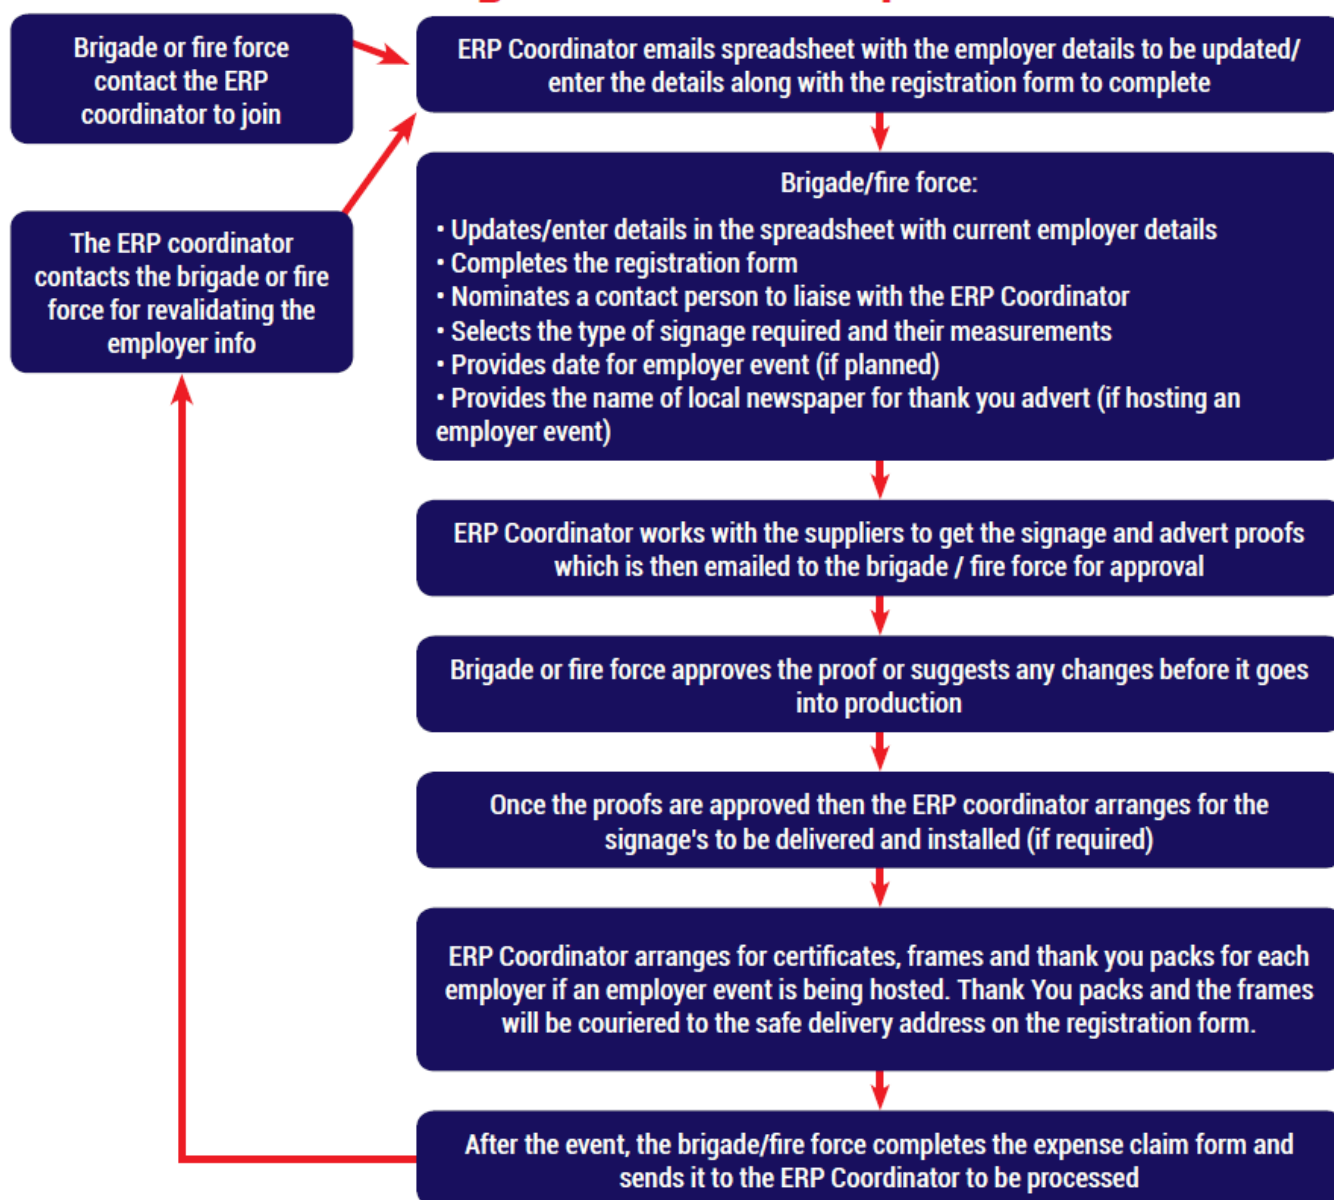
Brigade or fire force contact the ERP coordinator to join

The ERP coordinator contacts the brigade or fire force for revalidating the employer info

ERP Coordinator emails spreadsheet with the employer details to be updated/ enter the details along with the registration form to complete

Brigade/fire force:

• Updates/enter details in the spreadsheet with current employer details
• Completes the registration form
• Nominates a contact person to liaise with the ERP Coordinator
• Selects the type of signage required and their measurements
• Provides date for employer event (if planned)
• Provides the name of local newspaper for thank you advert (if hosting an employer event)

ERP Coordinator works with the suppliers to get the signage and advert proofs which is then emailed to the brigade / fire force for approval

Brigade or fire force approves the proof or suggests any changes before it goes into production

Once the proofs are approved then the ERP coordinator arranges for the signage's to be delivered and installed (if required)

ERP Coordinator arranges for certificates, frames and thank you packs for each employer if an employer event is being hosted. Thank You packs and the frames will be couriered to the safe delivery address on the registration form.

After the event, the brigade/fire force completes the expense claim form and sends it to the ERP Coordinator to be processed